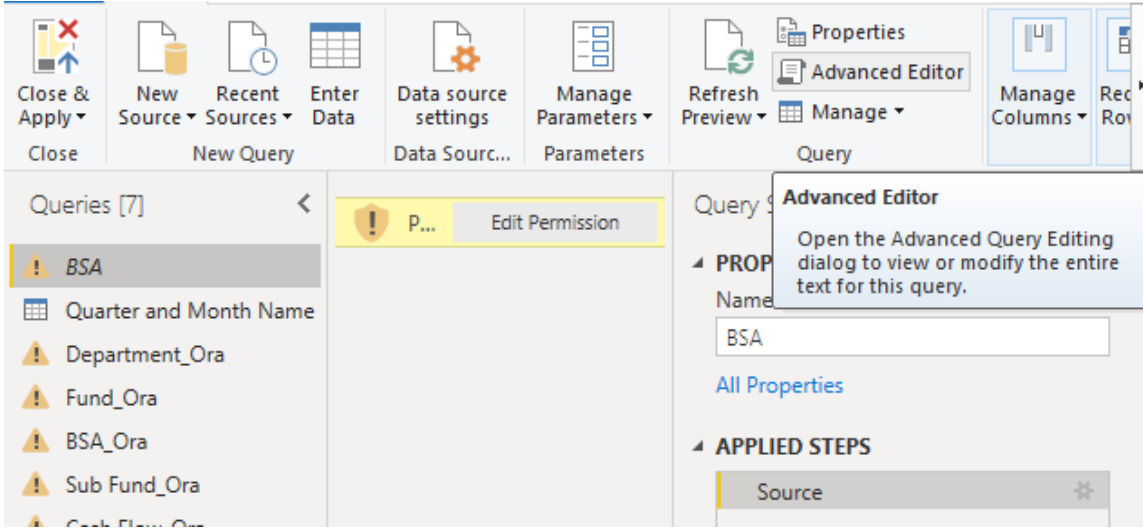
Close & Apply ▾
Close

New Source ▾
Recent Sources ▾
Enter Data
New Query

Data source settings
Data Sourc...

Manage Parameters ▾
Parameters

Refresh Preview ▾
Properties
Advanced Editor
Manage ▾
Query

Manage Columns ▾
Rec Row

Queries [7]

BSA
Quarter and Month Name
Department_Ora
Fund_Ora
BSA_Ora
Sub Fund_Ora
Cash Flow_Ora

P...
Edit Permission

Query S

Advanced Editor
Open the Advanced Query Editing dialog to view or modify the entire text for this query.

PROP
Name
BSA
All Properties

APPLIED STEPS
Source